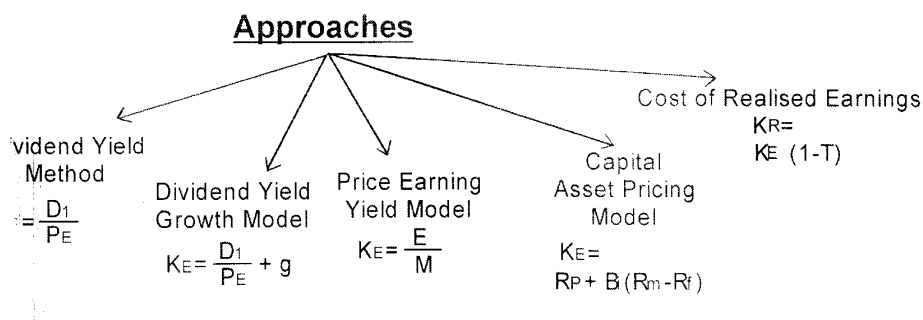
Approaches

'vidend Yield Method
$=\frac{D_1}{P_E}$

Dividend Yield Growth Model
$K_E = \frac{D_1}{P_E} + g$

Price Earning Yield Model
$K_E = \frac{E}{M}$

Capital Asset Pricing Model
$K_E =$
$R_P + B_i(R_m - R_f)$

Cost of Realised Earnings
$K_R =$
$K_E$ (1-T)